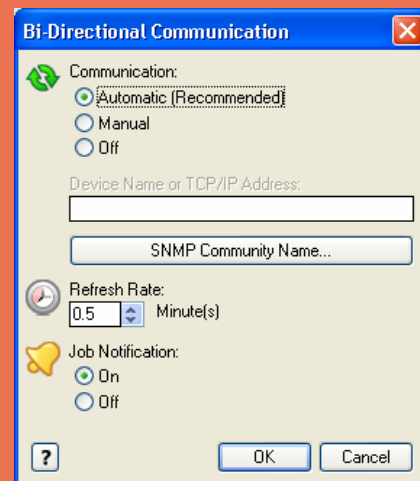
Bi-Directional Communication

Communication:
Automatic (Recommended)
Manual
Off

Device Name or TCP/IP Address:

SNMP Community Name...

Refresh Rate:
0.5 Minute(s)

Job Notification:
On
Off

?
OK
Cancel